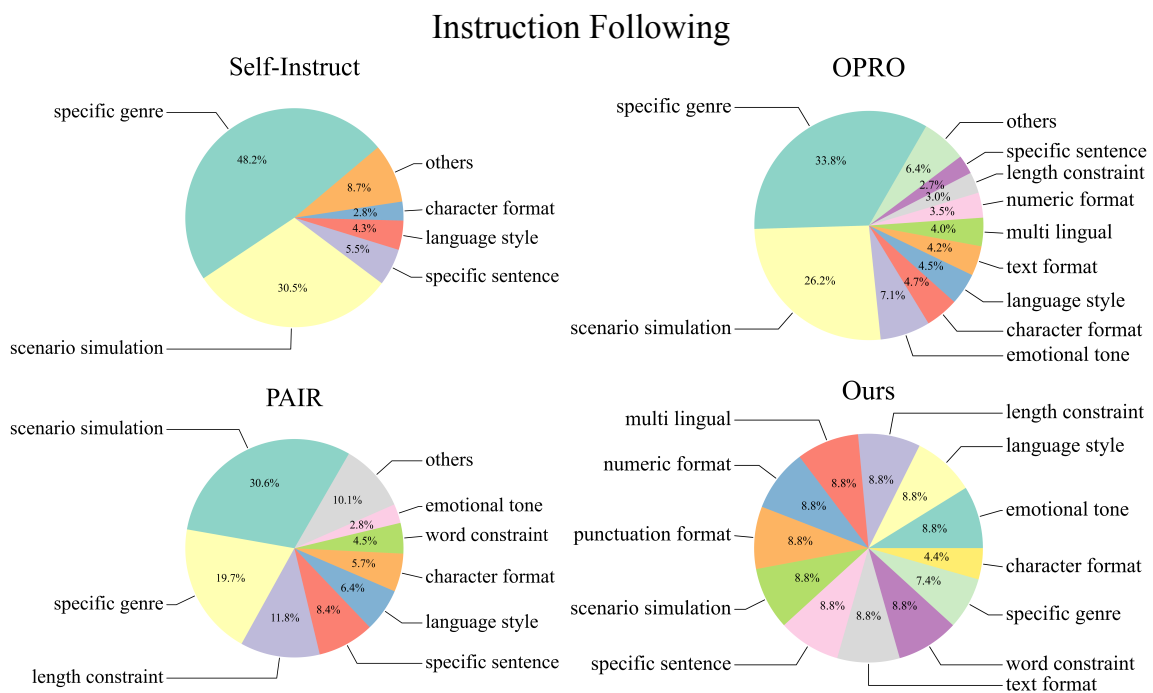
Instruction Following

Self-Instruct

specific genre
48.2%
others
8.7%
character format
2.8%
4.3%
language style
5.5%
specific sentence
30.5%
scenario simulation

OPRO

specific genre
33.8%
others
6.4%
specific sentence
2.7%
length constraint
3.0%
numeric format
3.5%
4.0%
multi lingual
4.2%
text format
4.5%
language style
4.7%
character format
7.1%
emotional tone
26.2%
scenario simulation

PAIR

scenario simulation
30.6%
others
10.1%
emotional tone
2.8%
word constraint
4.5%
5.7%
character format
6.4%
language style
8.4%
specific sentence
11.8%
19.7%
specific genre
length constraint

Ours

multi lingual
length constraint
language style
numeric format
8.8%
8.8%
8.8%
8.8%
emotional tone
punctuation format
8.8%
8.8%
4.4%
character format
7.4%
scenario simulation
8.8%
8.8%
8.8%
8.8%
specific genre
specific sentence
word constraint
text format